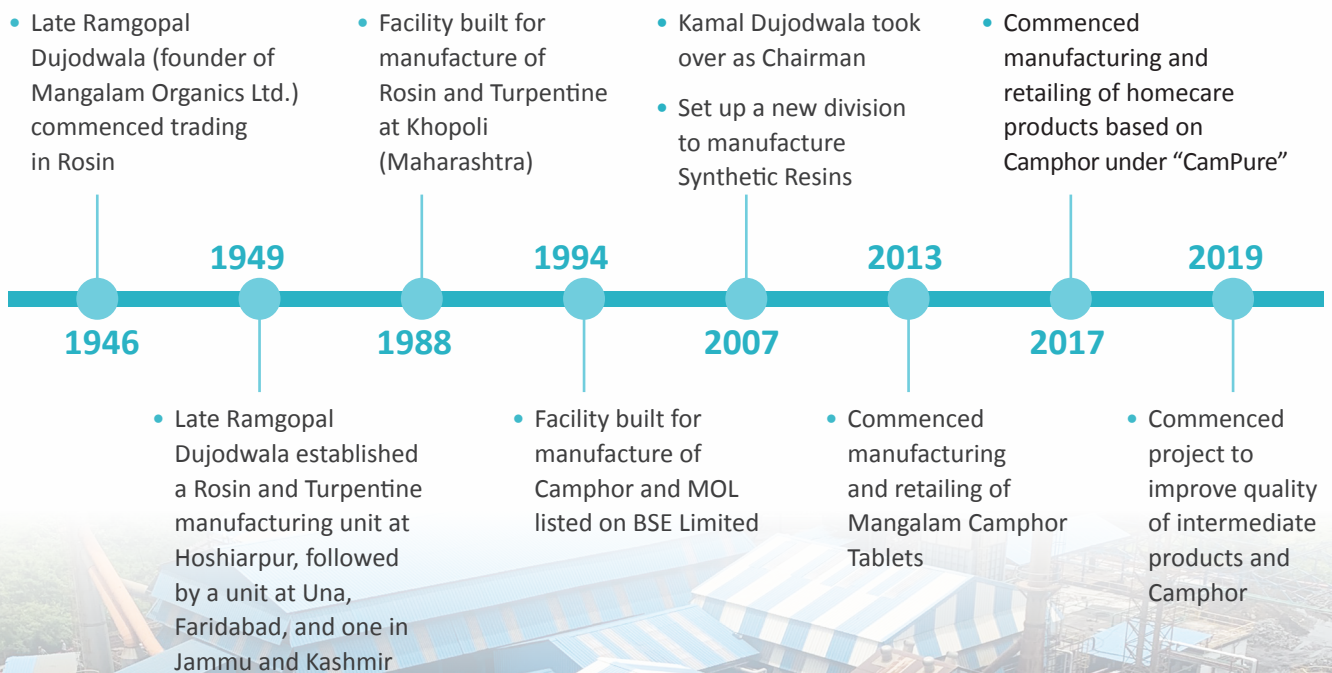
• Late Ramgopal Dujodwala (founder of Mangalam Organics Ltd.) commenced trading in Rosin

• Facility built for manufacture of Rosin and Turpentine at Khopoli (Maharashtra)

• Kamal Dujodwala took over as Chairman

• Set up a new division to manufacture Synthetic Resins

• Commenced manufacturing and retailing of homecare products based on Camphor under “CamPure”

1946

1949

1988

1994

2007

2013

2017

2019

• Late Ramgopal Dujodwala established a Rosin and Turpentine manufacturing unit at Hoshiarpur, followed by a unit at Una, Faridabad, and one in Jammu and Kashmir

• Facility built for manufacture of Camphor and MOL listed on BSE Limited

• Commenced manufacturing and retailing of Mangalam Camphor Tablets

• Commenced project to improve quality of intermediate products and Camphor